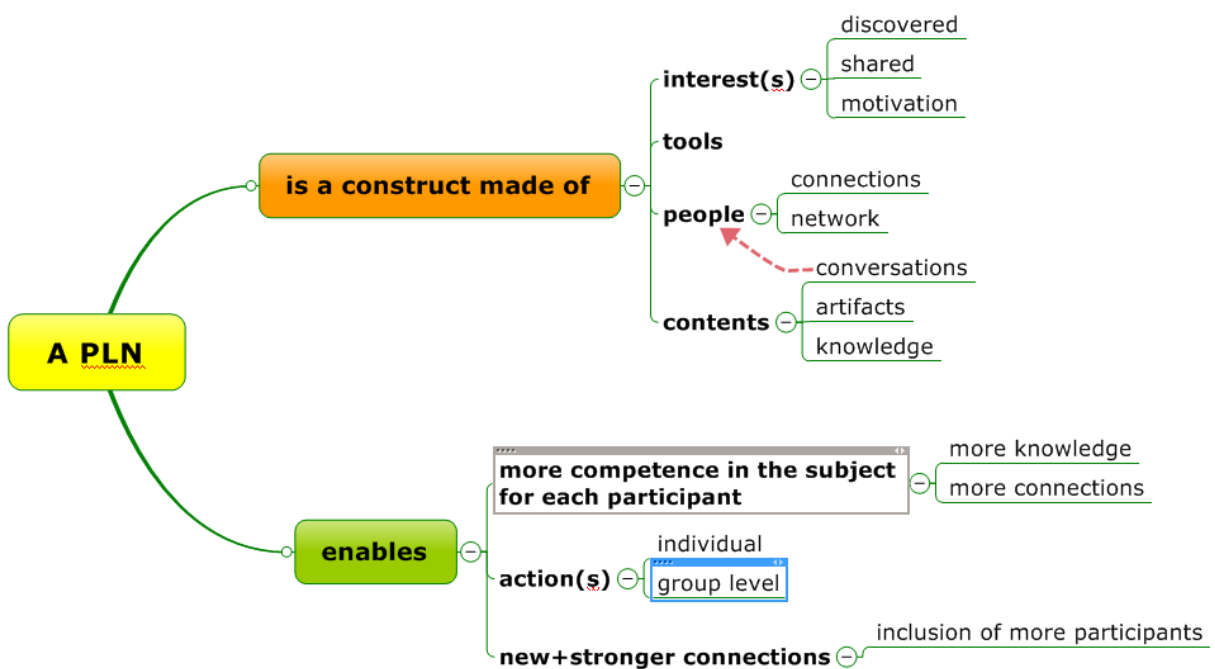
A PLN

is a construct made of

interest(s)

discovered

shared

motivation

tools

people

connections

network

conversations

contents

artifacts

knowledge

enables

more competence in the subject for each participant

more knowledge

more connections

action(s)

individual

group level

new+stronger connections

inclusion of more participants